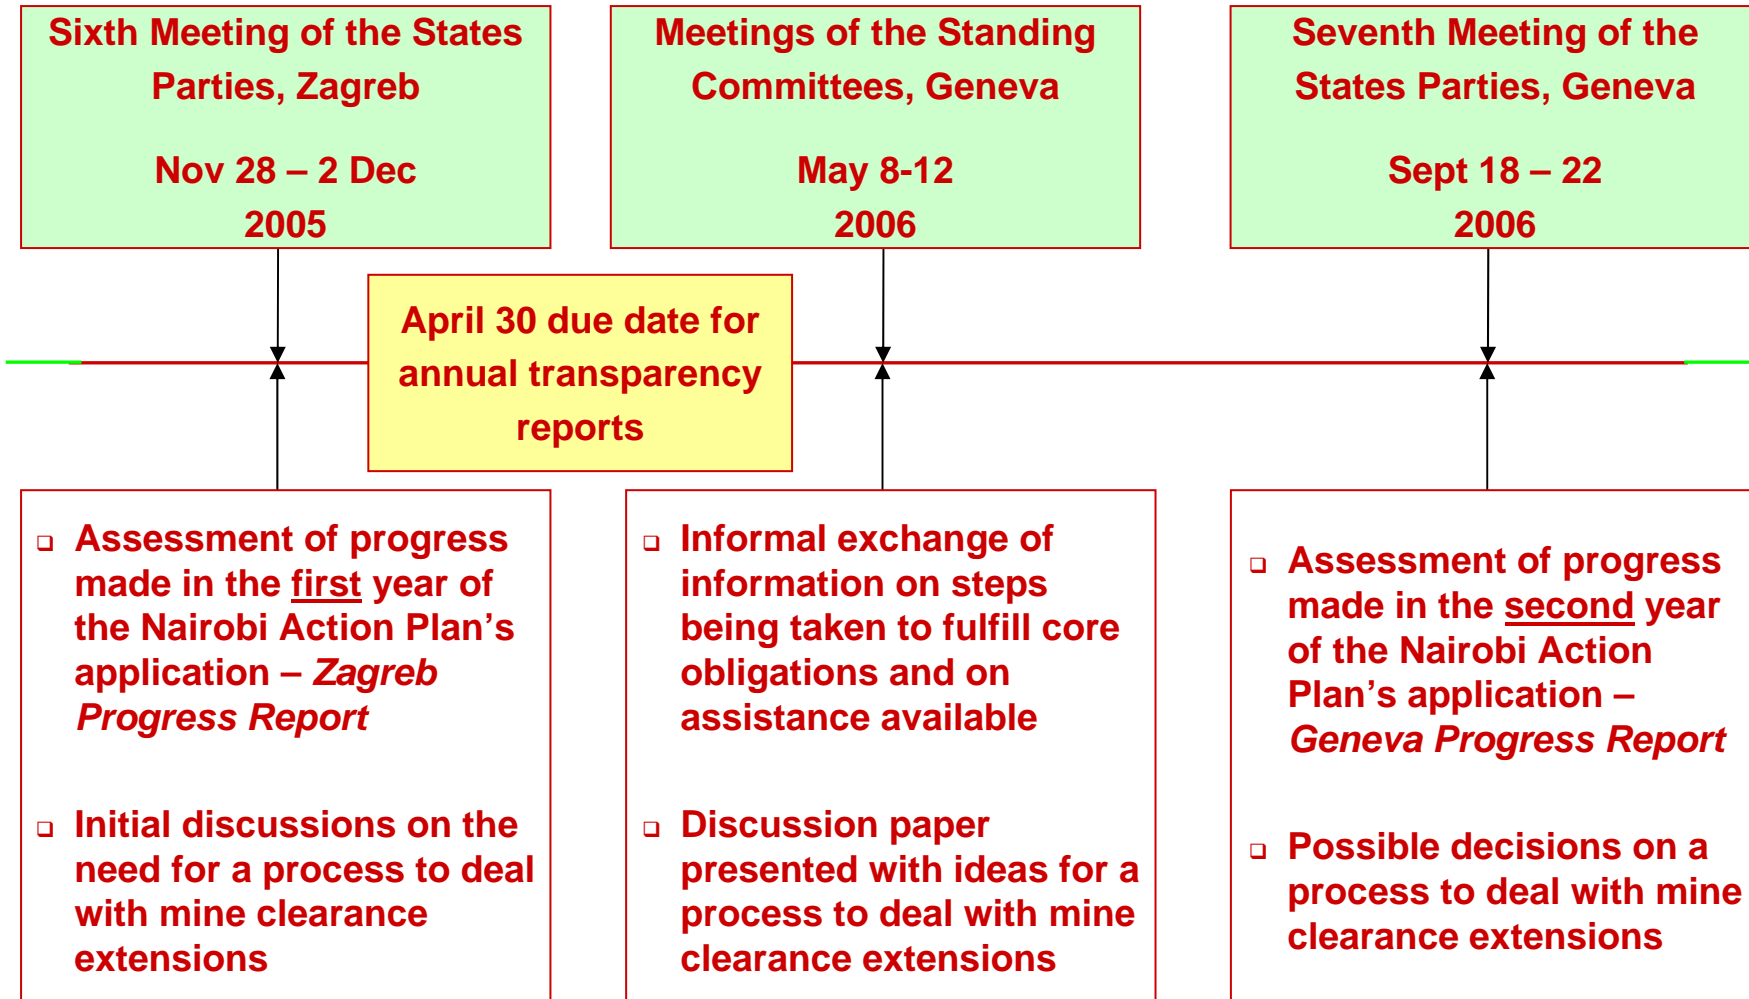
Sixth Meeting of the States Parties, Zagreb

Nov 28 – 2 Dec 2005

Meetings of the Standing Committees, Geneva

May 8-12 2006

Seventh Meeting of the States Parties, Geneva

Sept 18 – 22 2006

April 30 due date for annual transparency reports

❑ Assessment of progress made in the first year of the Nairobi Action Plan's application – *Zagreb Progress Report*

❑ Initial discussions on the need for a process to deal with mine clearance extensions

❑ Informal exchange of information on steps being taken to fulfill core obligations and on assistance available

❑ Discussion paper presented with ideas for a process to deal with mine clearance extensions

❑ Assessment of progress made in the second year of the Nairobi Action Plan's application – *Geneva Progress Report*

❑ Possible decisions on a process to deal with mine clearance extensions